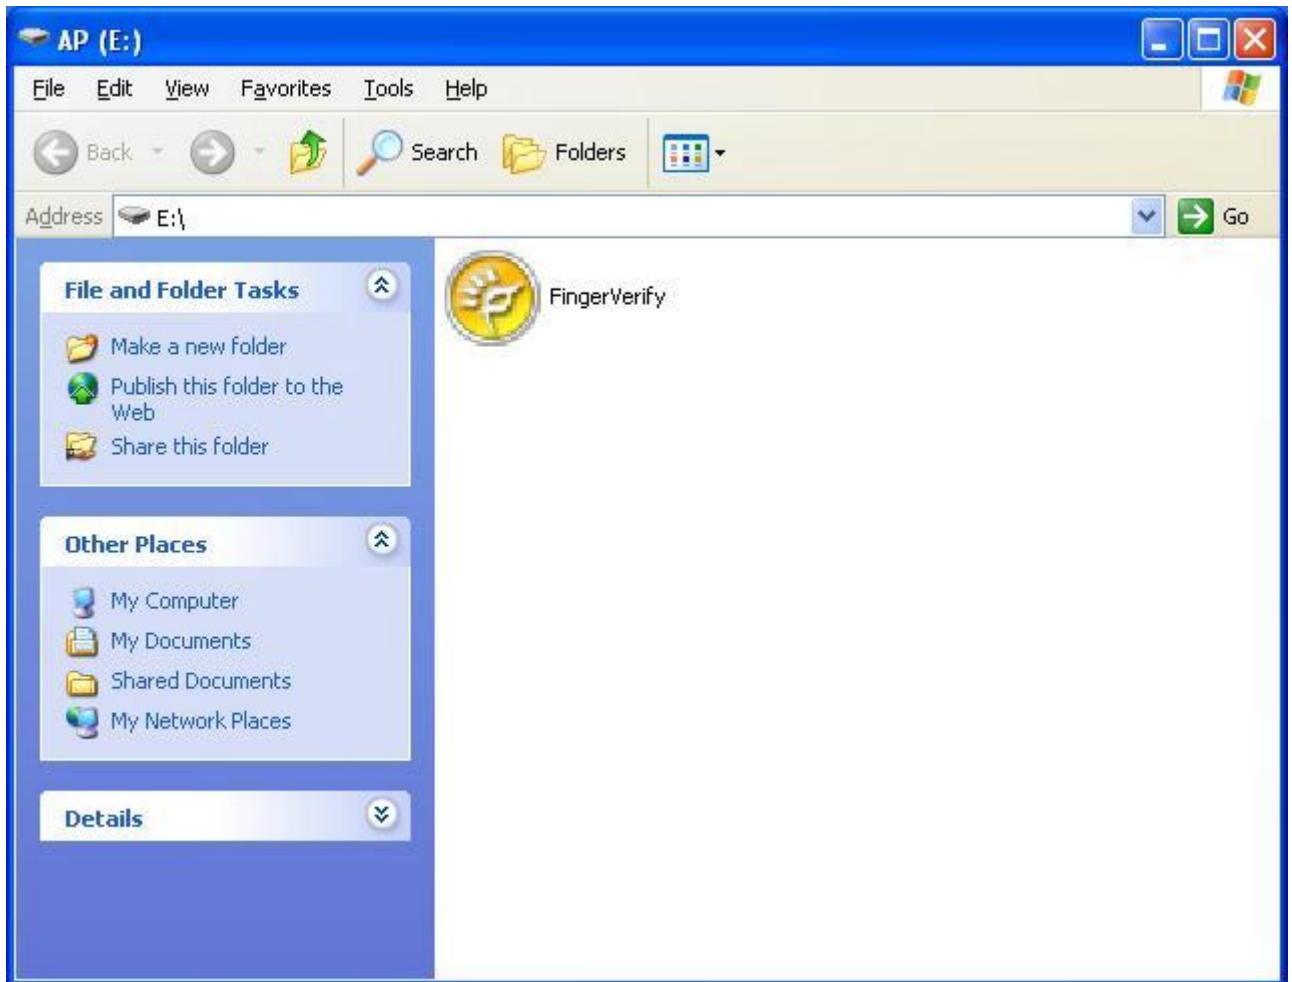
AP (E:)

File Edit View Favorites Tools Help

Back Search Folders

Address E:\ Go

File and Folder Tasks

Make a new folder
Publish this folder to the Web
Share this folder

Other Places

My Computer
My Documents
Shared Documents
My Network Places

Details

FingerVerify